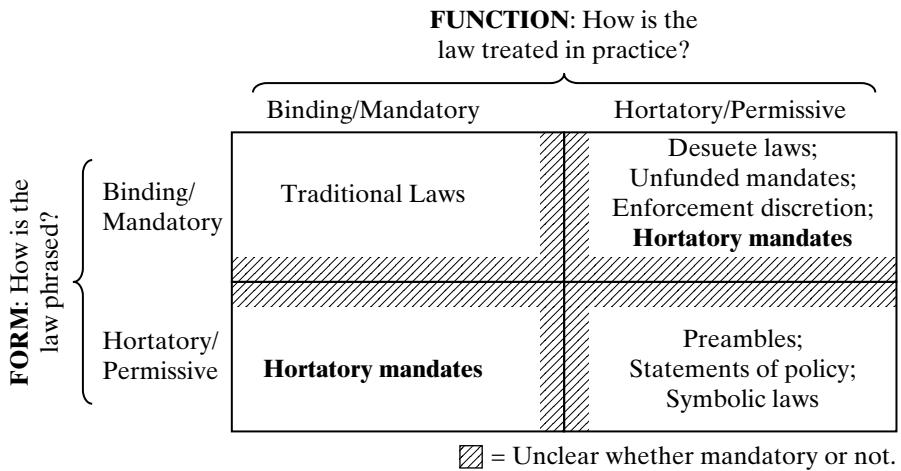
**FUNCTION**: How is the law treated in practice?

**FORM**: How is the law phrased?

| | Binding/Mandatory | Hortatory/Permissive |
|---|---|---|
| Binding/Mandatory | Traditional Laws | Desuete laws; Unfunded mandates; Enforcement discretion; **Hortatory mandates** |
| Hortatory/Permissive | **Hortatory mandates** | Preambles; Statements of policy; Symbolic laws |

= Unclear whether mandatory or not.